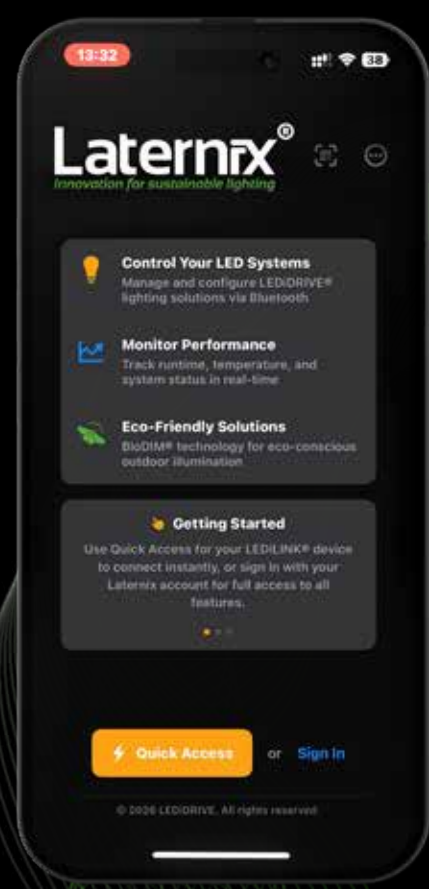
13:32

38

Laternix®
Innovation for sustainable lighting

Control Your LED Systems
Manage and configure LEDIDRIVE® lighting solutions via Bluetooth

Monitor Performance
Track runtime, temperature, and system status in real-time

Eco-Friendly Solutions
BioDIM® technology for eco-conscious outdoor illumination

Getting Started
Use Quick Access for your LEDILINK® device to connect instantly, or sign in with your Laternix account for full access to all features.

Quick Access or Sign In

© 2026 LEDIDRIVE. All rights reserved